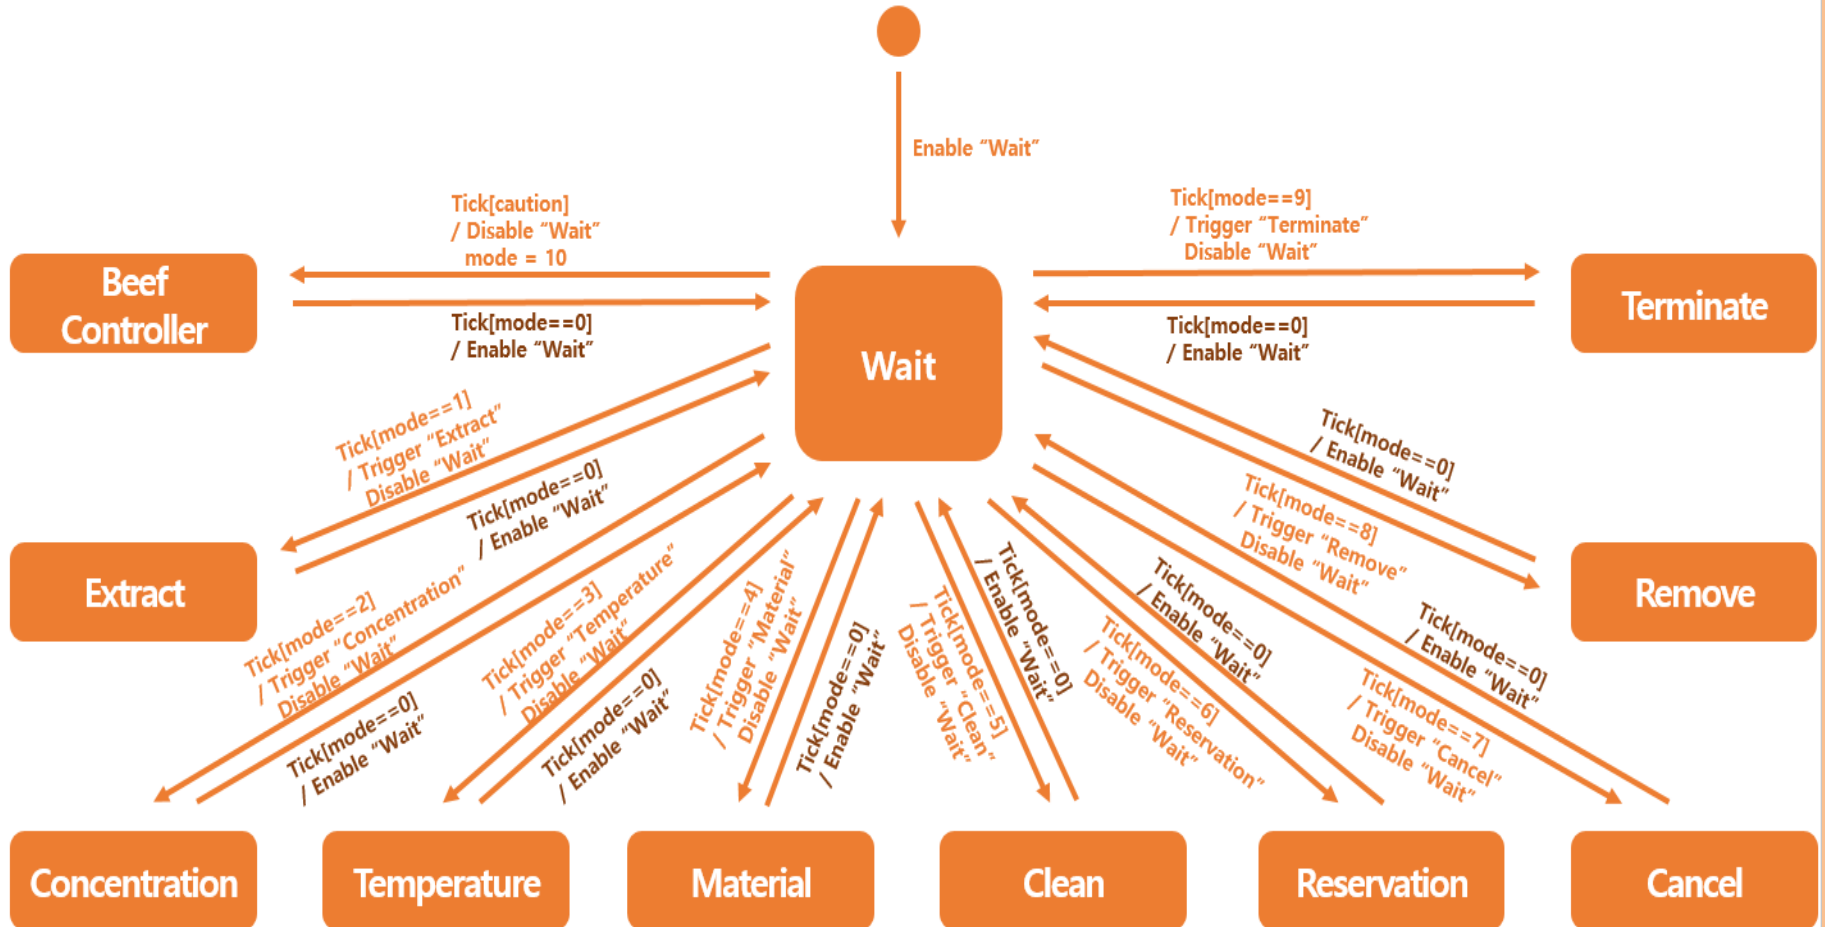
Enable “Wait”

Tick[caution]
/ Disable “Wait”
mode = 10

Tick[mode==0]
/ Enable “Wait”

Beef Controller

Wait

Tick[mode==9]
/ Trigger “Terminate”
Disable “Wait”

Tick[mode==0]
/ Enable “Wait”

Terminate

Tick[mode==1]
/ Trigger “Extract”
Disable “Wait”

Tick[mode==0]
/ Enable “Wait”

Extract

Tick[mode==0]
/ Enable “Wait”

Tick[mode==8]
/ Trigger “Remove”
Disable “Wait”

Remove

Tick[mode==2]
/ Trigger “Concentration”
Disable “Wait”

Tick[mode==0]
/ Enable “Wait”

Tick[mode==3]
/ Trigger “Temperature”
Disable “Wait”

Tick[mode==0]
/ Enable “Wait”

Tick[mode==4]
/ Trigger “Material”
Disable “Wait”

Tick[mode==0]
/ Enable “Wait”

Tick[mode==5]
/ Trigger “Clean”
Disable “Wait”

Tick[mode==0]
/ Enable “Wait”

Tick[mode==6]
/ Trigger “Reservation”
Disable “Wait”

Tick[mode==0]
/ Enable “Wait”

Tick[mode==7]
/ Trigger “Cancel”
Disable “Wait”

Tick[mode==0]
/ Enable “Wait”

Concentration

Temperature

Material

Clean

Reservation

Cancel